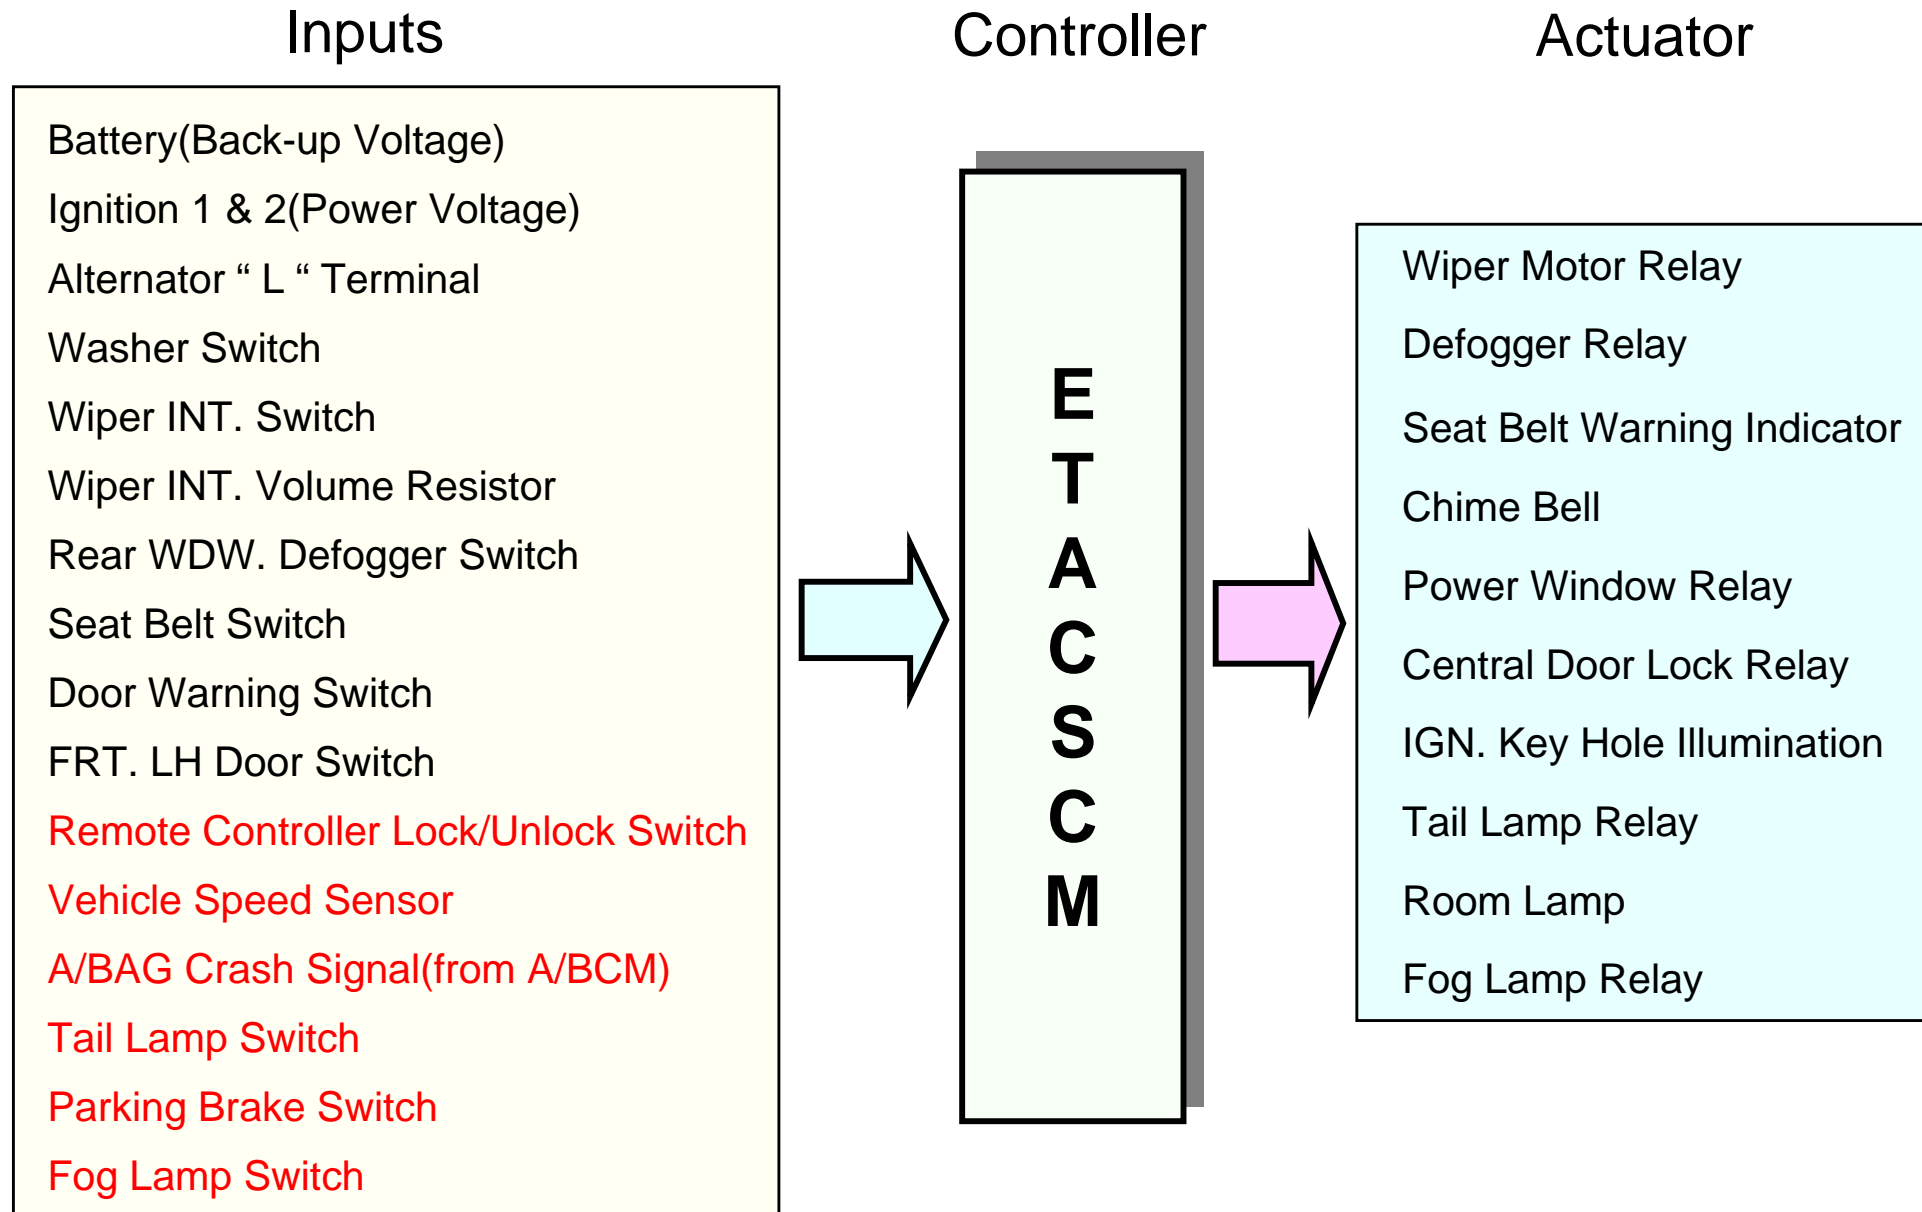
Inputs

Battery(Back-up Voltage)
Ignition 1 & 2(Power Voltage)
Alternator “ L “ Terminal
Washer Switch
Wiper INT. Switch
Wiper INT. Volume Resistor
Rear WDW. Defogger Switch
Seat Belt Switch
Door Warning Switch
FRT. LH Door Switch
Remote Controller Lock/Unlock Switch
Vehicle Speed Sensor
A/BAG Crash Signal(from A/BCM)
Tail Lamp Switch
Parking Brake Switch
Fog Lamp Switch

Controller

E
T
A
C
S
C
M

Actuator

Wiper Motor Relay
Defogger Relay
Seat Belt Warning Indicator
Chime Bell
Power Window Relay
Central Door Lock Relay
IGN. Key Hole Illumination
Tail Lamp Relay
Room Lamp
Fog Lamp Relay